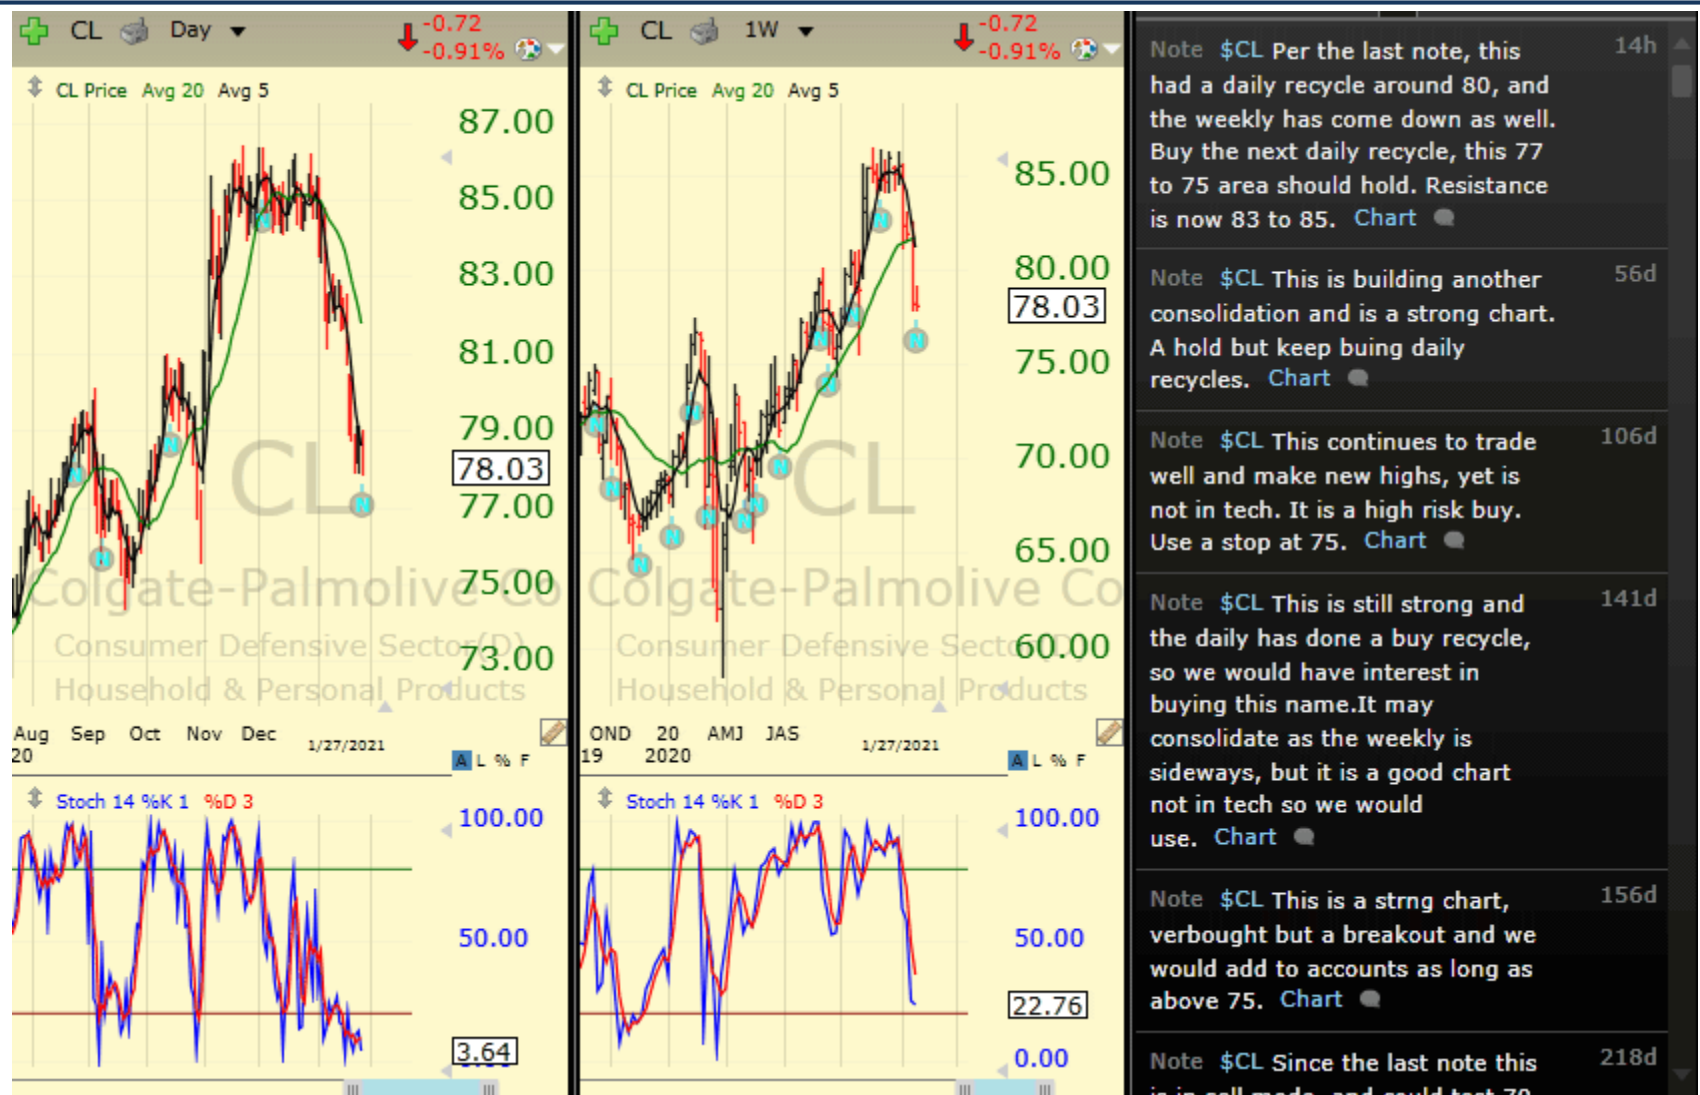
CL Day -0.72 -0.91%

CL Price Avg 20 Avg 5

87.00
85.00
83.00
81.00
79.00
78.03
77.00
75.00
73.00

CL
Colgate-Palmolive Co
Consumer Defensive Sector(D)
Household & Personal Products

Aug 20 Sep Oct Nov Dec 1/27/2021

A L % F

Stoch 14 %K 1 %D 3

100.00
50.00
3.64

CL 1W -0.72 -0.91%

CL Price Avg 20 Avg 5

85.00
80.00
78.03
75.00
70.00
65.00
60.00

CL
Colgate-Palmolive Co
Consumer Defensive Sector(D)
Household & Personal Products

OND 19 20 2020 AMJ JAS 1/27/2021

A L % F

Stoch 14 %K 1 %D 3

100.00
50.00
22.76
0.00

Note $CL Per the last note, this had a daily recycle around 80, and the weekly has come down as well. Buy the next daily recycle, this 77 to 75 area should hold. Resistance is now 83 to 85. Chart 14h

Note $CL This is building another consolidation and is a strong chart. A hold but keep buing daily recycles. Chart 56d

Note $CL This continues to trade well and make new highs, yet is not in tech. It is a high risk buy. Use a stop at 75. Chart 106d

Note $CL This is still strong and the daily has done a buy recycle, so we would have interest in buying this name.It may consolidate as the weekly is sideways, but it is a good chart not in tech so we would use. Chart 141d

Note $CL This is a strng chart, verbought but a breakout and we would add to accounts as long as above 75. Chart 156d

Note $CL Since the last note this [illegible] 218d